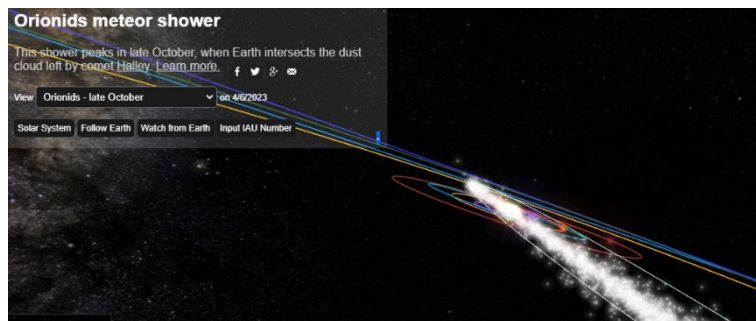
Orionids meteor shower

This shower peaks in late October, when Earth intersects the dust cloud left by comet Halley. Learn more.

View Orionids - late October on 4/6/2023

Solar System Follow Earth Watch from Earth Input IAU Number